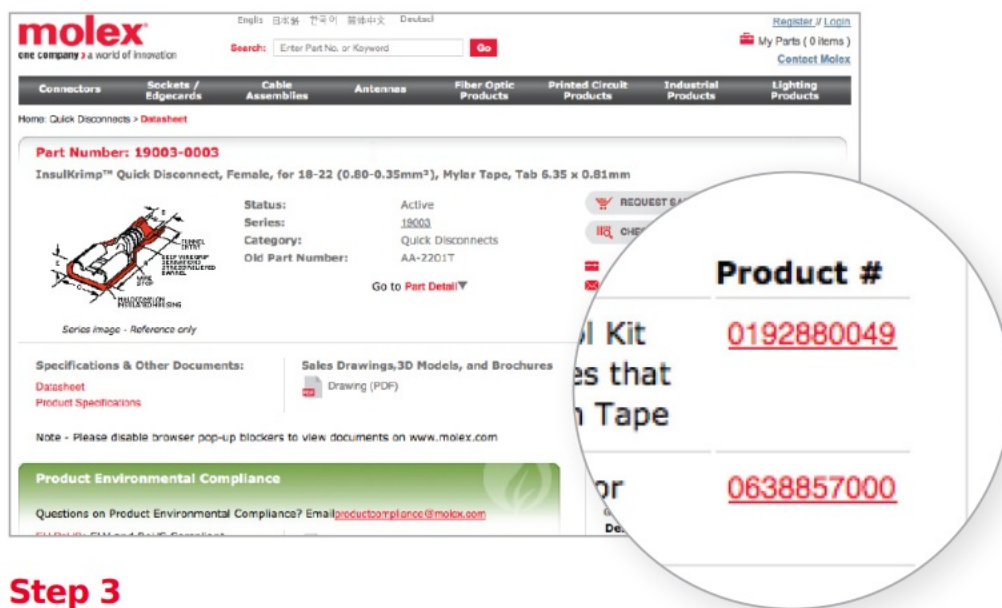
molex
one company > a world of innovation

English 日本語 한국어 简体中文 Deutsch

Search: Enter Part No. or Keyword Go

Register // Login
My Parts ( 0 items )
Contact Molex

Connectors | Sockets / Edgecards | Cable Assemblies | Antennas | Fiber Optic Products | Printed Circuit Products | Industrial Products | Lighting Products

Home: Quick Disconnects > Datasheet

Part Number: 19003-0003

InsulKrimp™ Quick Disconnect, Female, for 18-22 (0.80-0.35mm²), Mylar Tape, Tab 6.35 x 0.81mm

Status: Active
Series: 19003
Category: Quick Disconnects
Old Part Number: AA-2201T

Go to Part Detail

REQUEST SA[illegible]
CHE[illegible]

Series image - Reference only

Specifications & Other Documents:
Datasheet
Product Specifications

Sales Drawings,3D Models, and Brochures
Drawing (PDF)

Note - Please disable browser pop-up blockers to view documents on www.molex.com

Product Environmental Compliance

Questions on Product Environmental Compliance? Email productcompliance@molex.com

| | Product # |
|---|---|
| l Kit es that n Tape | 0192880049 |
| or | 0638857000 |

Step 3